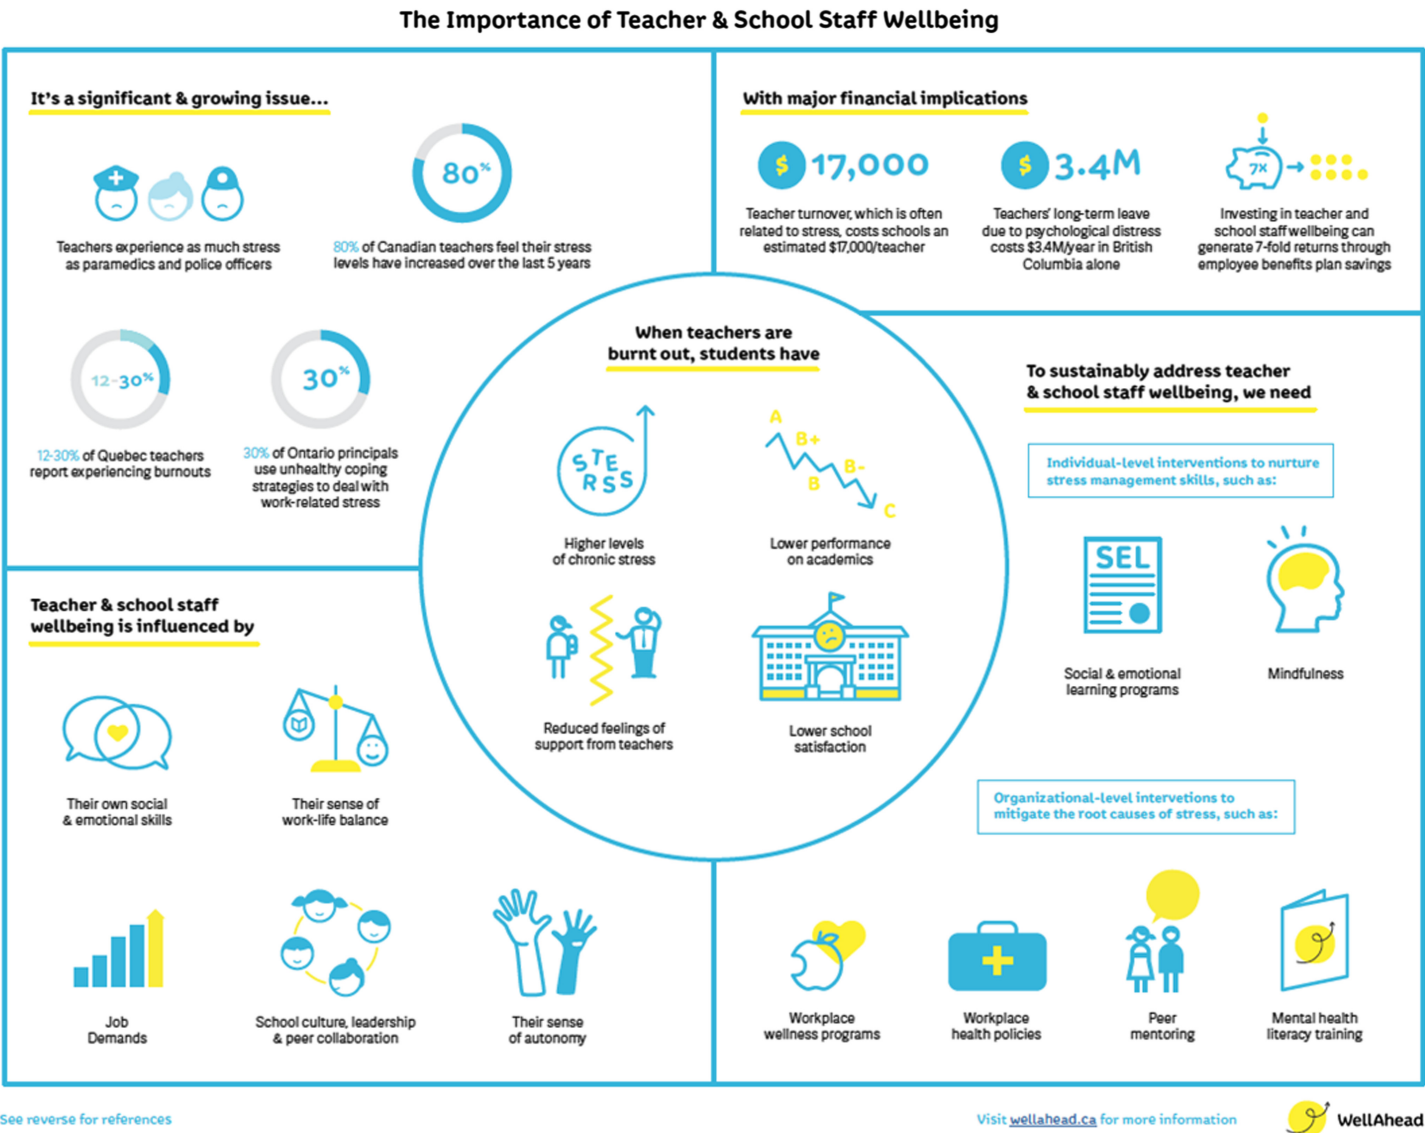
The Importance of Teacher & School Staff Wellbeing

It's a significant & growing issue...

Teachers experience as much stress as paramedics and police officers

80%

80% of Canadian teachers feel their stress levels have increased over the last 5 years

12-30%

12-30% of Quebec teachers report experiencing burnouts

30%

30% of Ontario principals use unhealthy coping strategies to deal with work-related stress

With major financial implications

$ 17,000

Teacher turnover, which is often related to stress, costs schools an estimated $17,000/teacher

$ 3.4M

Teachers' long-term leave due to psychological distress costs $3.4M/year in British Columbia alone

7x

Investing in teacher and school staff wellbeing can generate 7-fold returns through employee benefits plan savings

When teachers are burnt out, students have

STRESS

Higher levels of chronic stress

A B+ B B- C

Lower performance on academics

Reduced feelings of support from teachers

Lower school satisfaction

To sustainably address teacher & school staff wellbeing, we need

Individual-level interventions to nurture stress management skills, such as:

SEL

Social & emotional learning programs

Mindfulness

Organizational-level interventions to mitigate the root causes of stress, such as:

Workplace wellness programs

Workplace health policies

Peer mentoring

Mental health literacy training

Teacher & school staff wellbeing is influenced by

Their own social & emotional skills

Their sense of work-life balance

Job Demands

School culture, leadership & peer collaboration

Their sense of autonomy

See reverse for references

Visit wellahead.ca for more information

WellAhead